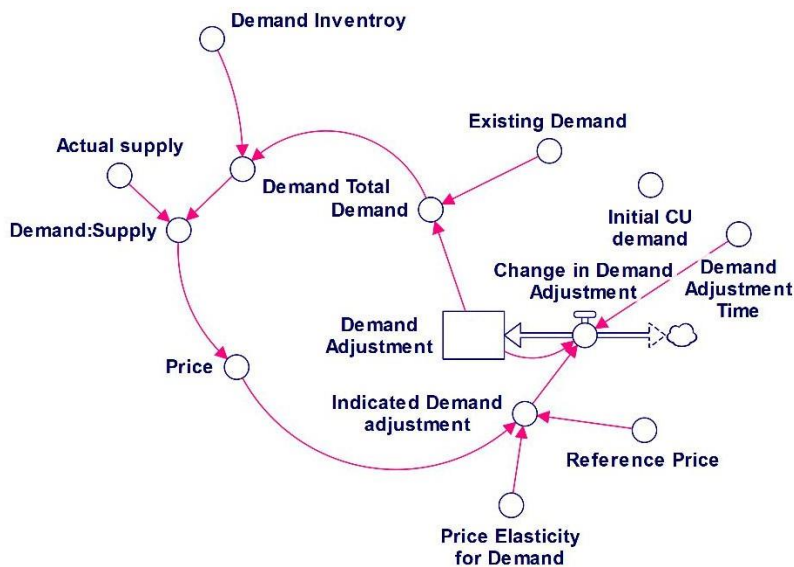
Demand Inventroy

Existing Demand

Actual supply

Demand Total Demand

Initial CU demand

Demand:Supply

Change in Demand Adjustment

Demand Adjustment Time

Demand Adjustment

Price

Indicated Demand adjustment

Reference Price

Price Elasticity for Demand